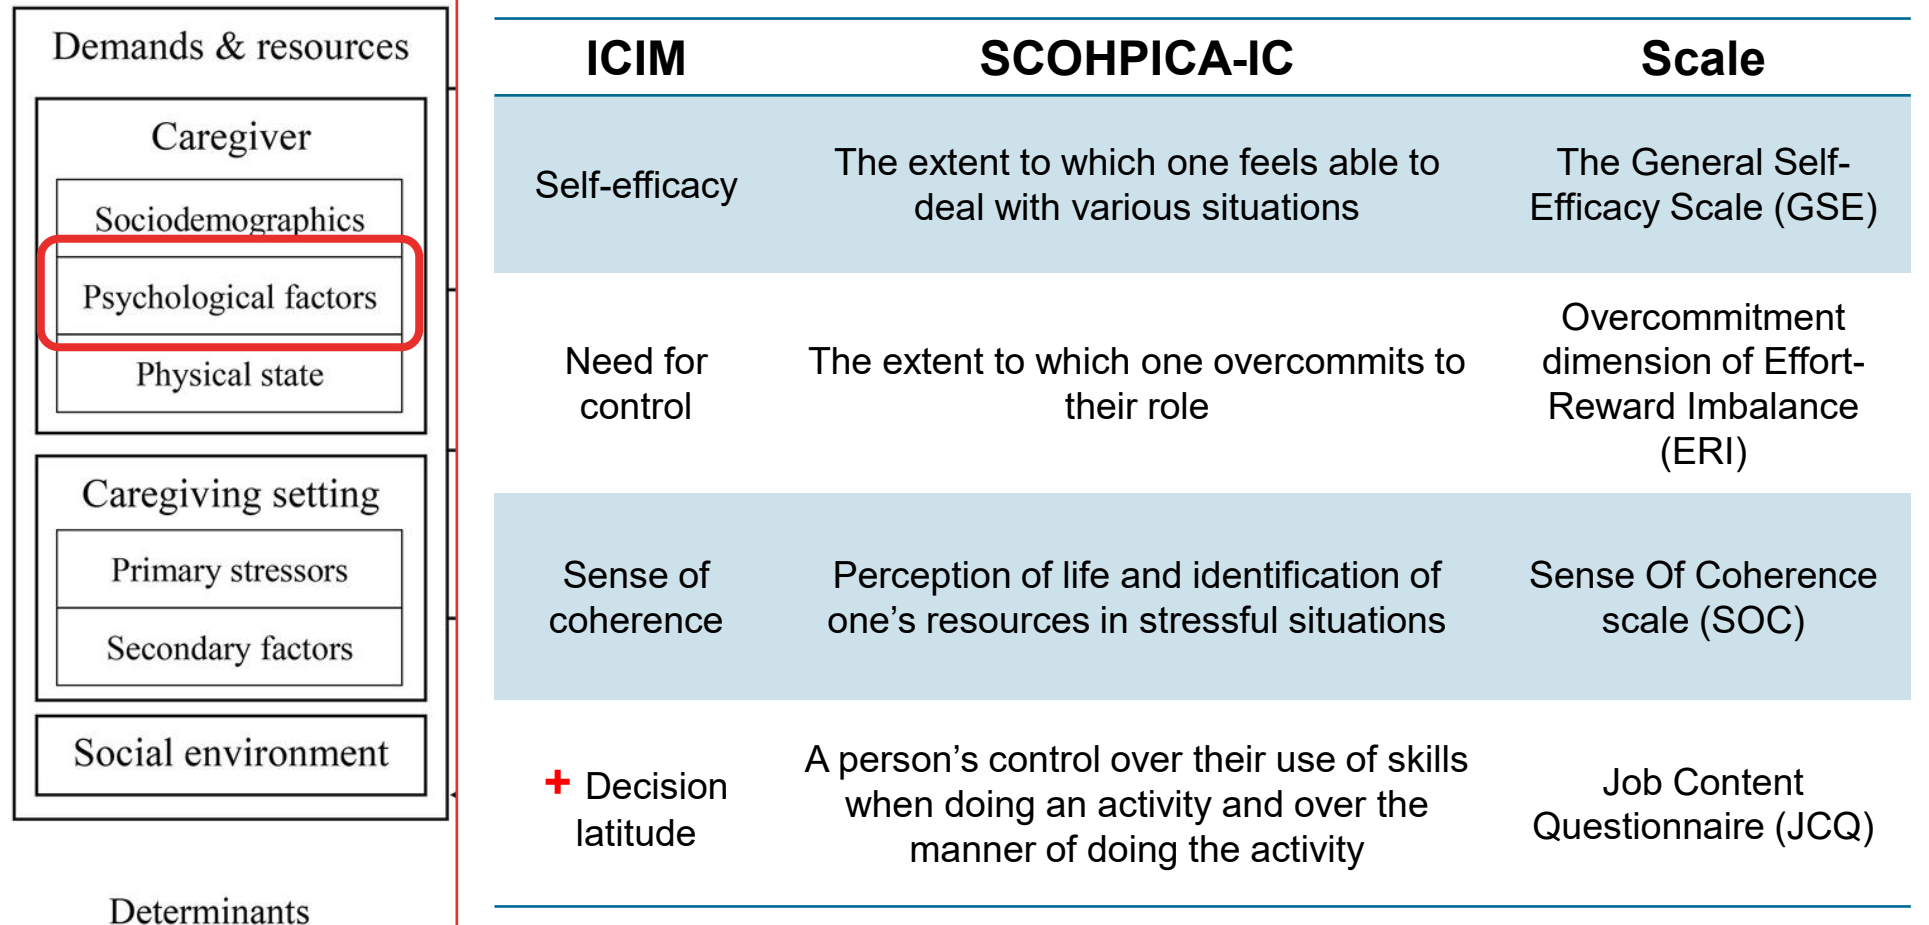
Demands & resources

Caregiver

Sociodemographics

Psychological factors

Physical state

Caregiving setting

Primary stressors

Secondary factors

Social environment

Determinants

| ICIM | SCOHPICA-IC | Scale |
|---|---|---|
| Self-efficacy | The extent to which one feels able to deal with various situations | The General Self-Efficacy Scale (GSE) |
| Need for control | The extent to which one overcommits to their role | Overcommitment dimension of Effort-Reward Imbalance (ERI) |
| Sense of coherence | Perception of life and identification of one's resources in stressful situations | Sense Of Coherence scale (SOC) |
| + Decision latitude | A person's control over their use of skills when doing an activity and over the manner of doing the activity | Job Content Questionnaire (JCQ) |